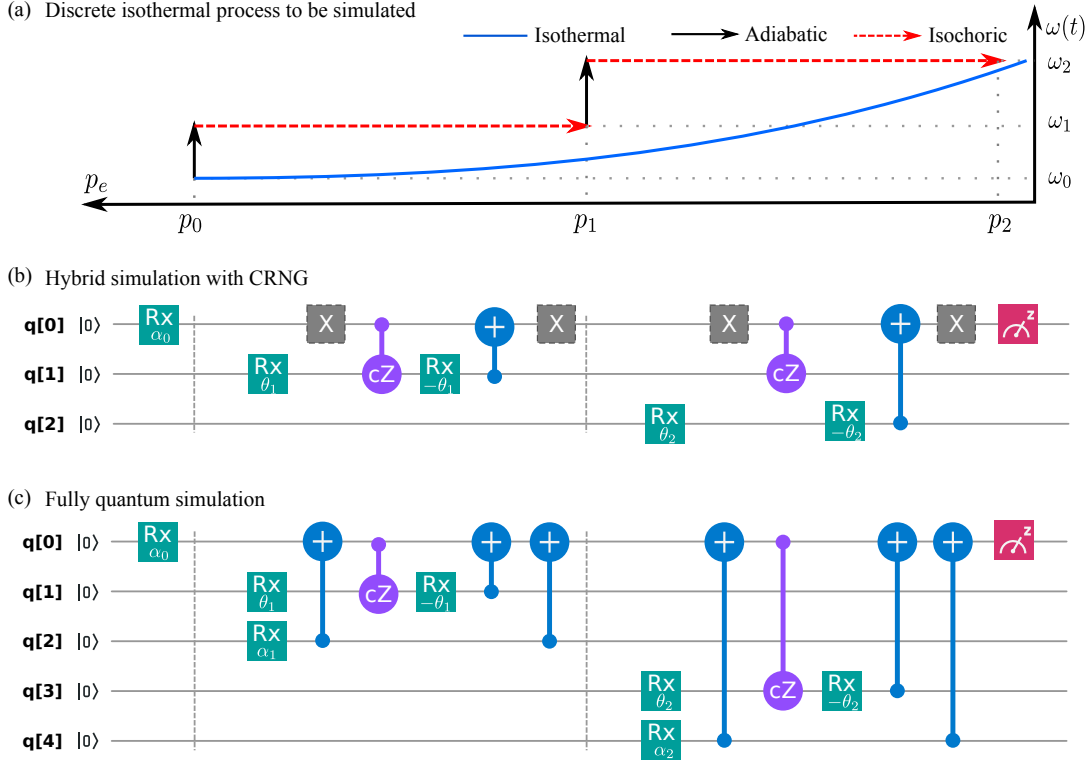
(a) Discrete isothermal process to be simulated

Isothermal
Adiabatic
Isochoric

$\omega(t)$
$\omega_2$
$\omega_1$
$\omega_0$
$p_e$
$p_0$
$p_1$
$p_2$

(b) Hybrid simulation with CRNG

q[0] |0⟩
q[1] |0⟩
q[2] |0⟩

Rx $\alpha_0$
Rx $\theta_1$
X
cZ
Rx $-\theta_1$
X
Rx $\theta_2$
X
cZ
Rx $-\theta_2$
X

(c) Fully quantum simulation

q[0] |0⟩
q[1] |0⟩
q[2] |0⟩
q[3] |0⟩
q[4] |0⟩

Rx $\alpha_0$
Rx $\theta_1$
Rx $\alpha_1$
cZ
Rx $-\theta_1$
Rx $\theta_2$
Rx $\alpha_2$
cZ
Rx $-\theta_2$